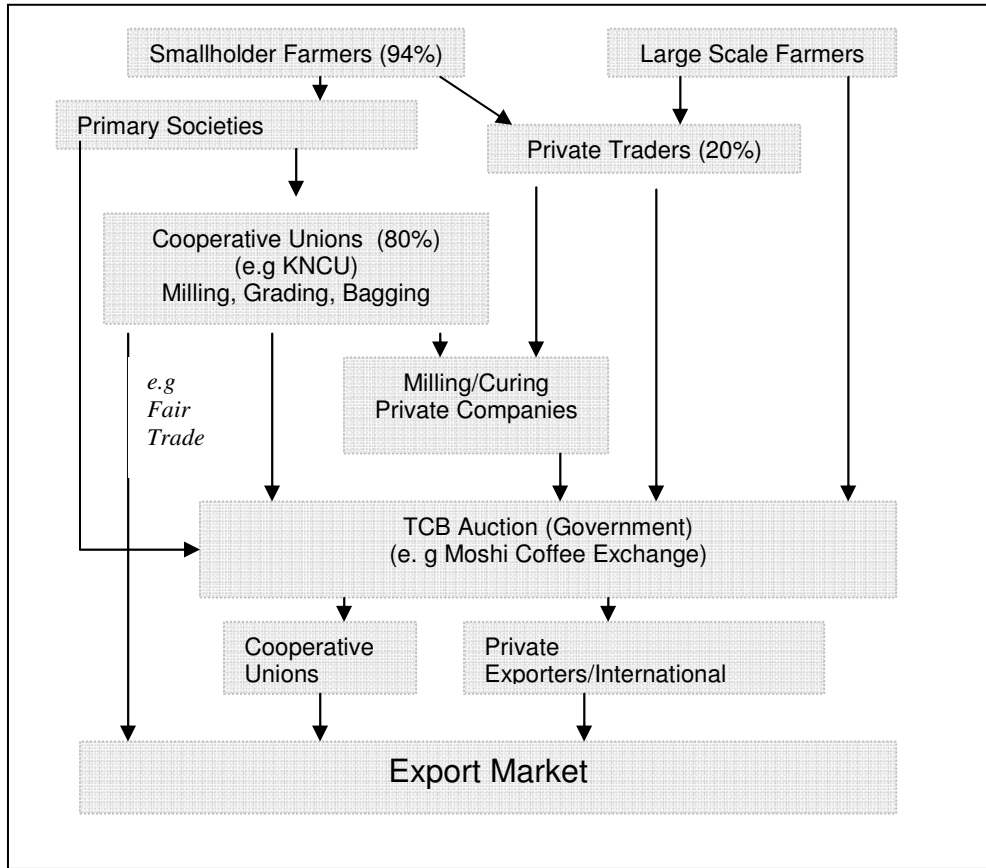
Smallholder Farmers (94%)

Large Scale Farmers

Primary Societies

Private Traders (20%)

Cooperative Unions (80%)
(e.g KNCU)
Milling, Grading, Bagging

e.g
Fair
Trade

Milling/Curing
Private Companies

TCB Auction (Government)
(e. g Moshi Coffee Exchange)

Cooperative Unions

Private Exporters/International

Export Market